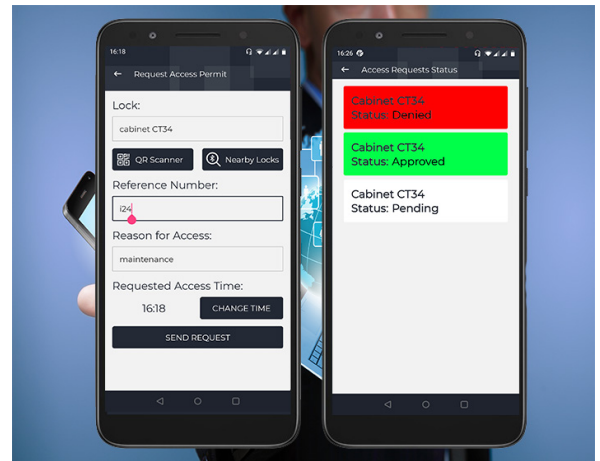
16:18

Request Access Permit

Lock:

cabinet CT34

QR Scanner

Nearby Locks

Reference Number:

i24

Reason for Access:

maintenance

Requested Access Time:

16:18

CHANGE TIME

SEND REQUEST

16:26

Access Requests Status

Cabinet CT34
Status: Denied

Cabinet CT34
Status: Approved

Cabinet CT34
Status: Pending